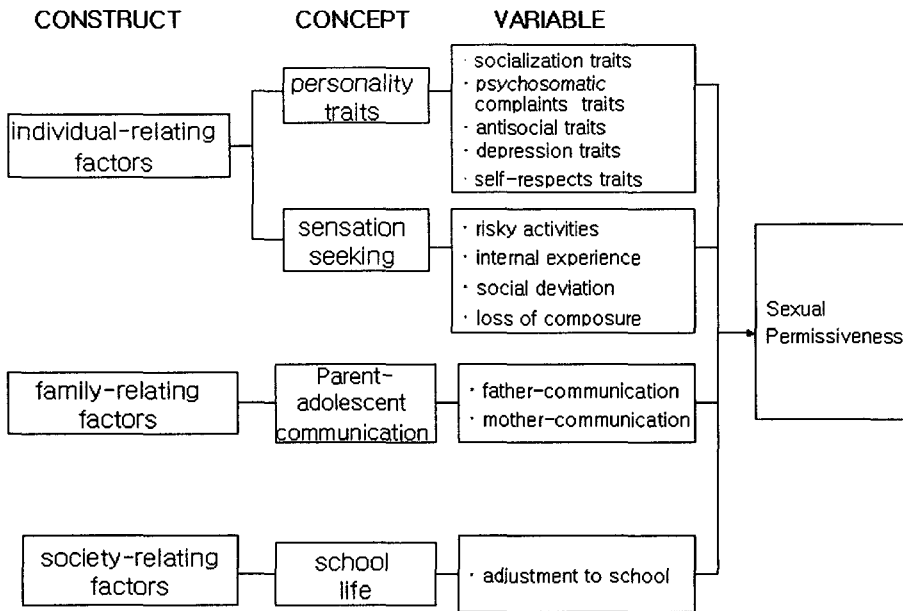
CONSTRUCT

CONCEPT

VARIABLE

individual-relating factors

personality traits

· socialization traits
· psychosomatic complaints traits
· antisocial traits
· depression traits
· self-respects traits

sensation seeking

· risky activities
· internal experience
· social deviation
· loss of composure

family-relating factors

Parent-adolescent communication

· father-communication
· mother-communication

society-relating factors

school life

· adjustment to school

Sexual Permissiveness